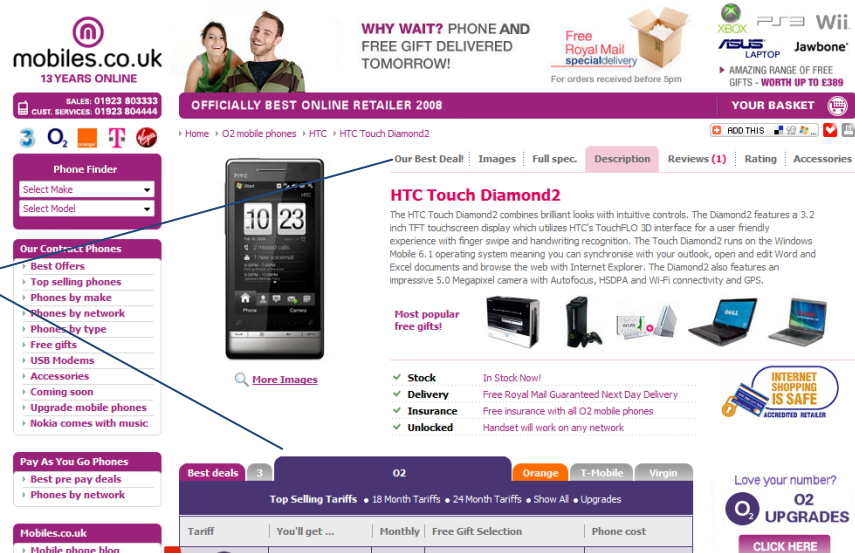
mobiles.co.uk
13 YEARS ONLINE

WHY WAIT? PHONE AND FREE GIFT DELIVERED TOMORROW!

Free Royal Mail specialdelivery
For orders received before 5pm

XBOX PS3 Wii
ASUS LAPTOP Jawbone
AMAZING RANGE OF FREE GIFTS - WORTH UP TO £389

SALES: 01923 803333
CUST. SERVICES: 01923 804444

OFFICIALLY BEST ONLINE RETAILER 2008
YOUR BASKET

3 O2 orange T Virgin

Home › O2 mobile phones › HTC › HTC Touch Diamond2

ADD THIS

Phone Finder
Select Make
Select Model

Our Contract Phones
Best Offers
Top selling phones
Phones by make
Phones by network
Phones by type
Free gifts
USB Modems
Accessories
Coming soon
Upgrade mobile phones
Nokia comes with music

Pay As You Go Phones
Best pre pay deals
Phones by network

Mobiles.co.uk
Mobile phone blog

HTC
10 23
Phone Camera

More Images

Our Best Deal! | Images | Full spec. | Description | Reviews (1) | Rating | Accessories

HTC Touch Diamond2

The HTC Touch Diamond2 combines brilliant looks with intuitive controls. The Diamond2 features a 3.2 inch TFT touchscreen display which utilizes HTC's TouchFLO 3D interface for a user friendly experience with finger swipe and handwriting recognition. The Diamond2 runs on the Windows Mobile 6.1 operating system meaning you can synchronise with your outlook, open and edit Word and Excel documents and browse the web with Internet Explorer. The Diamond2 also features an impressive 5.0 Megapixel camera with Autofocus, HSDPA and Wi-Fi connectivity and GPS.

Most popular free gifts!

| | |
|---|---|
| Stock | In Stock Now! |
| Delivery | Free Royal Mail Guaranteed Next Day Delivery |
| Insurance | Free insurance with all O2 mobile phones |
| Unlocked | Handset will work on any network |

INTERNET SHOPPING IS SAFE
ACCREDITED RETAILER

Best deals | 3 | O2 | Orange | T-Mobile | Virgin

Top Selling Tariffs • 18 Month Tariffs • 24 Month Tariffs • Show All • Upgrades

| Tariff | You'll get ... | Monthly | Free Gift Selection | Phone cost |
|---|---|---|---|---|

Love your number?
O2 UPGRADES
CLICK HERE